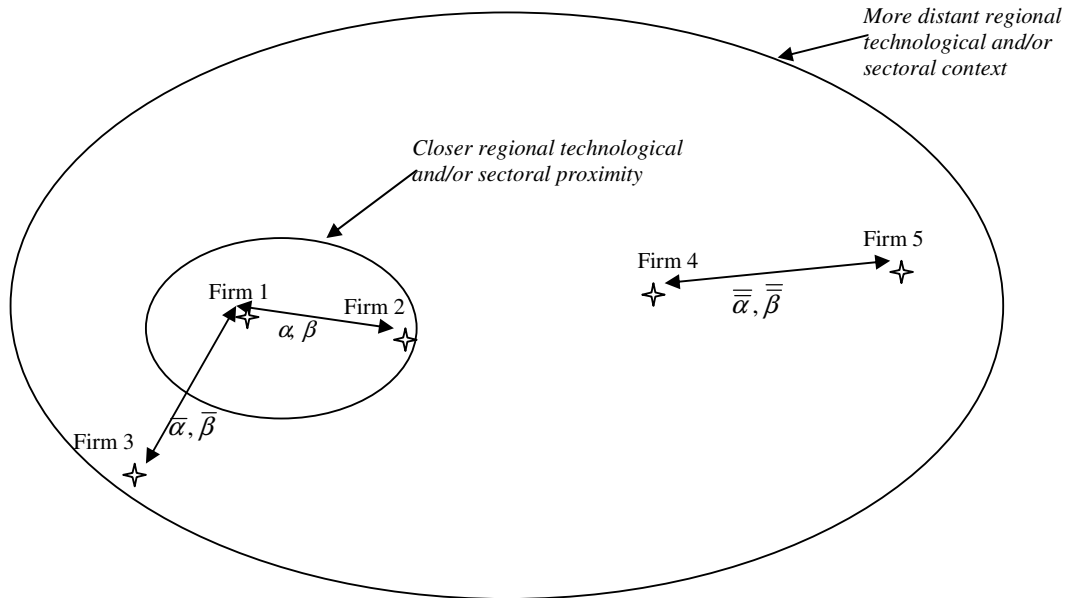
More distant regional technological and/or sectoral context

Closer regional technological and/or sectoral proximity

Firm 1

Firm 2

$\alpha, \beta$

Firm 3

$\overline{\alpha}, \overline{\beta}$

Firm 4

Firm 5

$\overline{\overline{\alpha}}, \overline{\overline{\beta}}$